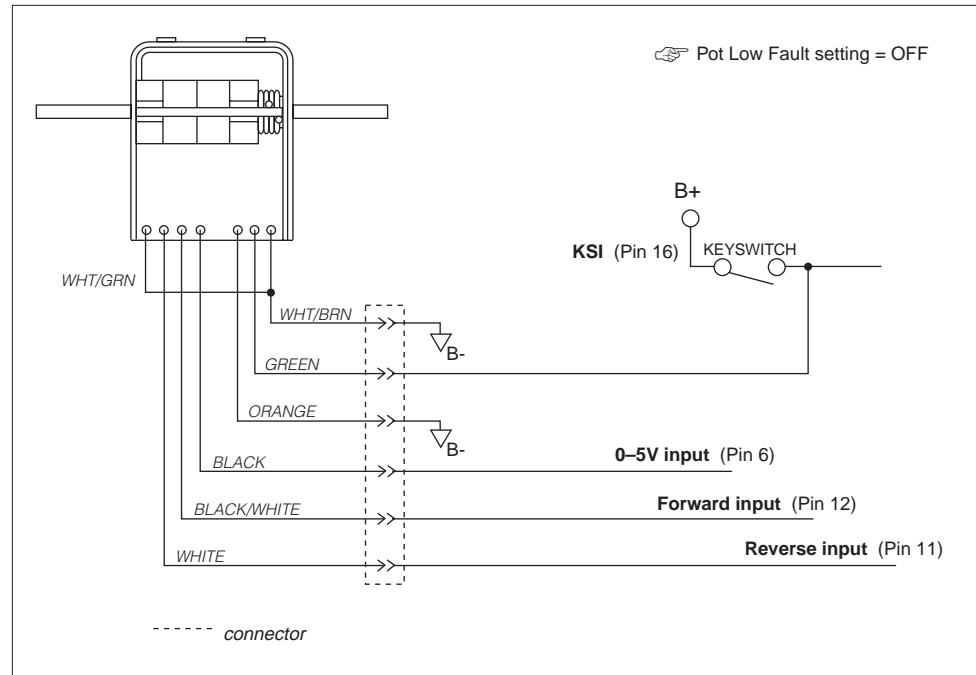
☞ Pot Low Fault setting = OFF

B+

KSI (Pin 16)

KEYSWITCH

WHT/GRN

WHT/BRN

B-

GREEN

ORANGE

B-

BLACK

0–5V input (Pin 6)

BLACK/WHITE

Forward input (Pin 12)

WHITE

Reverse input (Pin 11)

connector